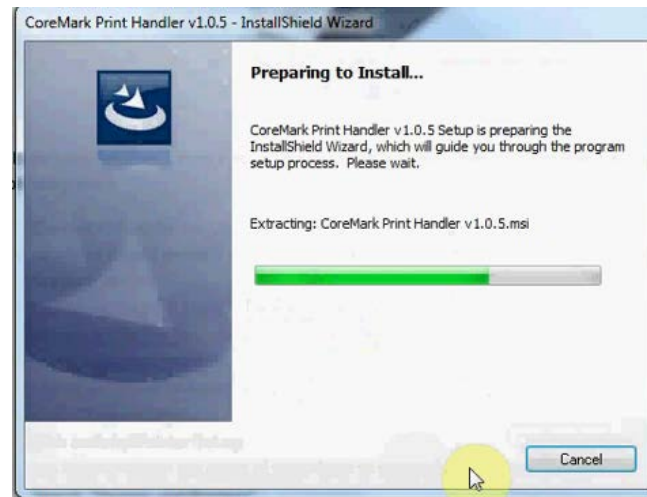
CoreMark Print Handler v1.0.5 - InstallShield Wizard

Preparing to Install...

CoreMark Print Handler v1.0.5 Setup is preparing the InstallShield Wizard, which will guide you through the program setup process. Please wait.

Extracting: CoreMark Print Handler v1.0.5.msi

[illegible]

Cancel